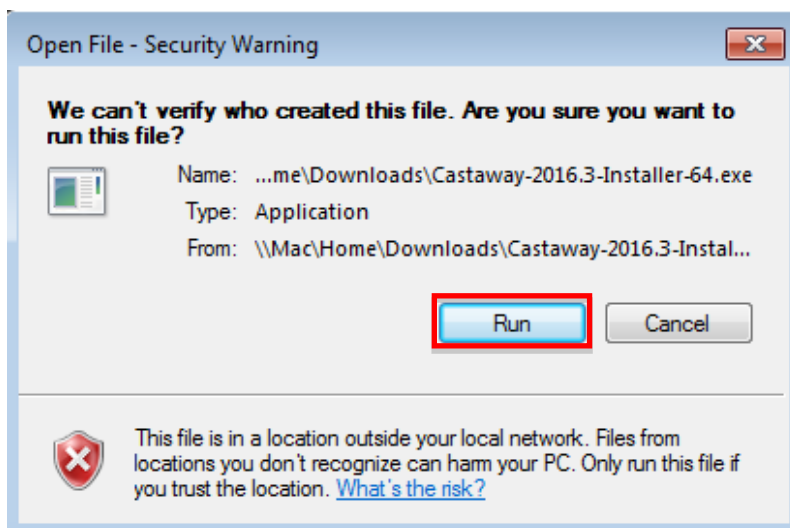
Open File - Security Warning

We can't verify who created this file. Are you sure you want to run this file?

Name: ...me\Downloads\Castaway-2016.3-Installer-64.exe
Type: Application
From: \\Mac\Home\Downloads\Castaway-2016.3-Instal...

Run

Cancel

This file is in a location outside your local network. Files from locations you don't recognize can harm your PC. Only run this file if you trust the location. What's the risk?